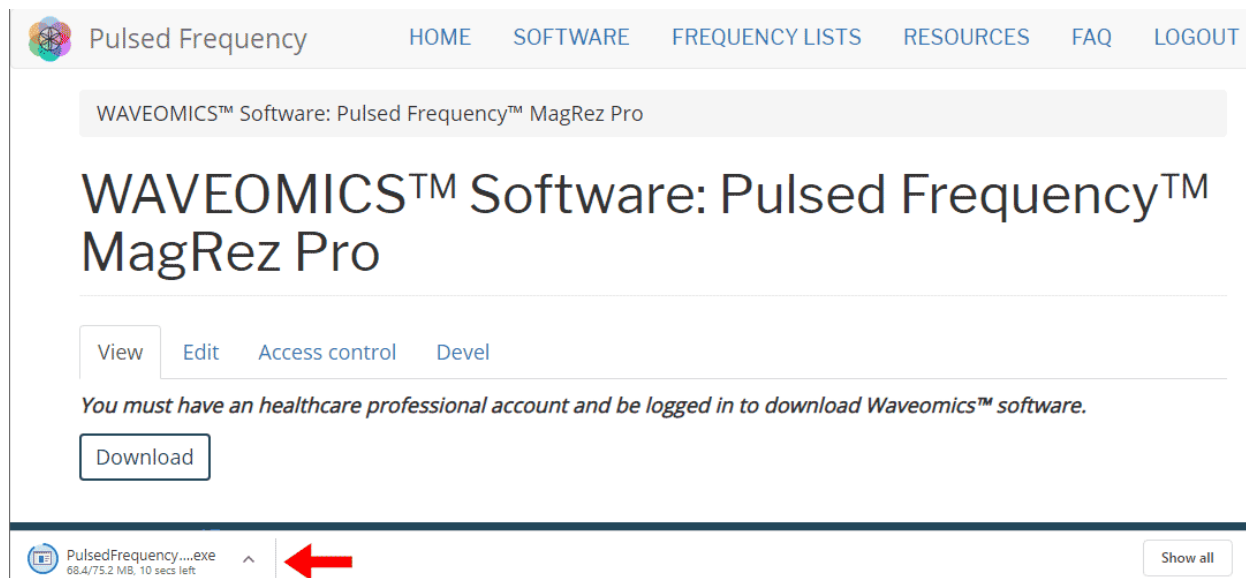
Pulsed Frequency HOME SOFTWARE FREQUENCY LISTS RESOURCES FAQ LOGOUT

WAVEOMICS™ Software: Pulsed Frequency™ MagRez Pro

WAVEOMICS™ Software: Pulsed Frequency™ MagRez Pro

View Edit Access control Devel

*You must have an healthcare professional account and be logged in to download Waveomics™ software.*

Download

PulsedFrequency....exe
68.4/75.2 MB, 10 secs left

Show all